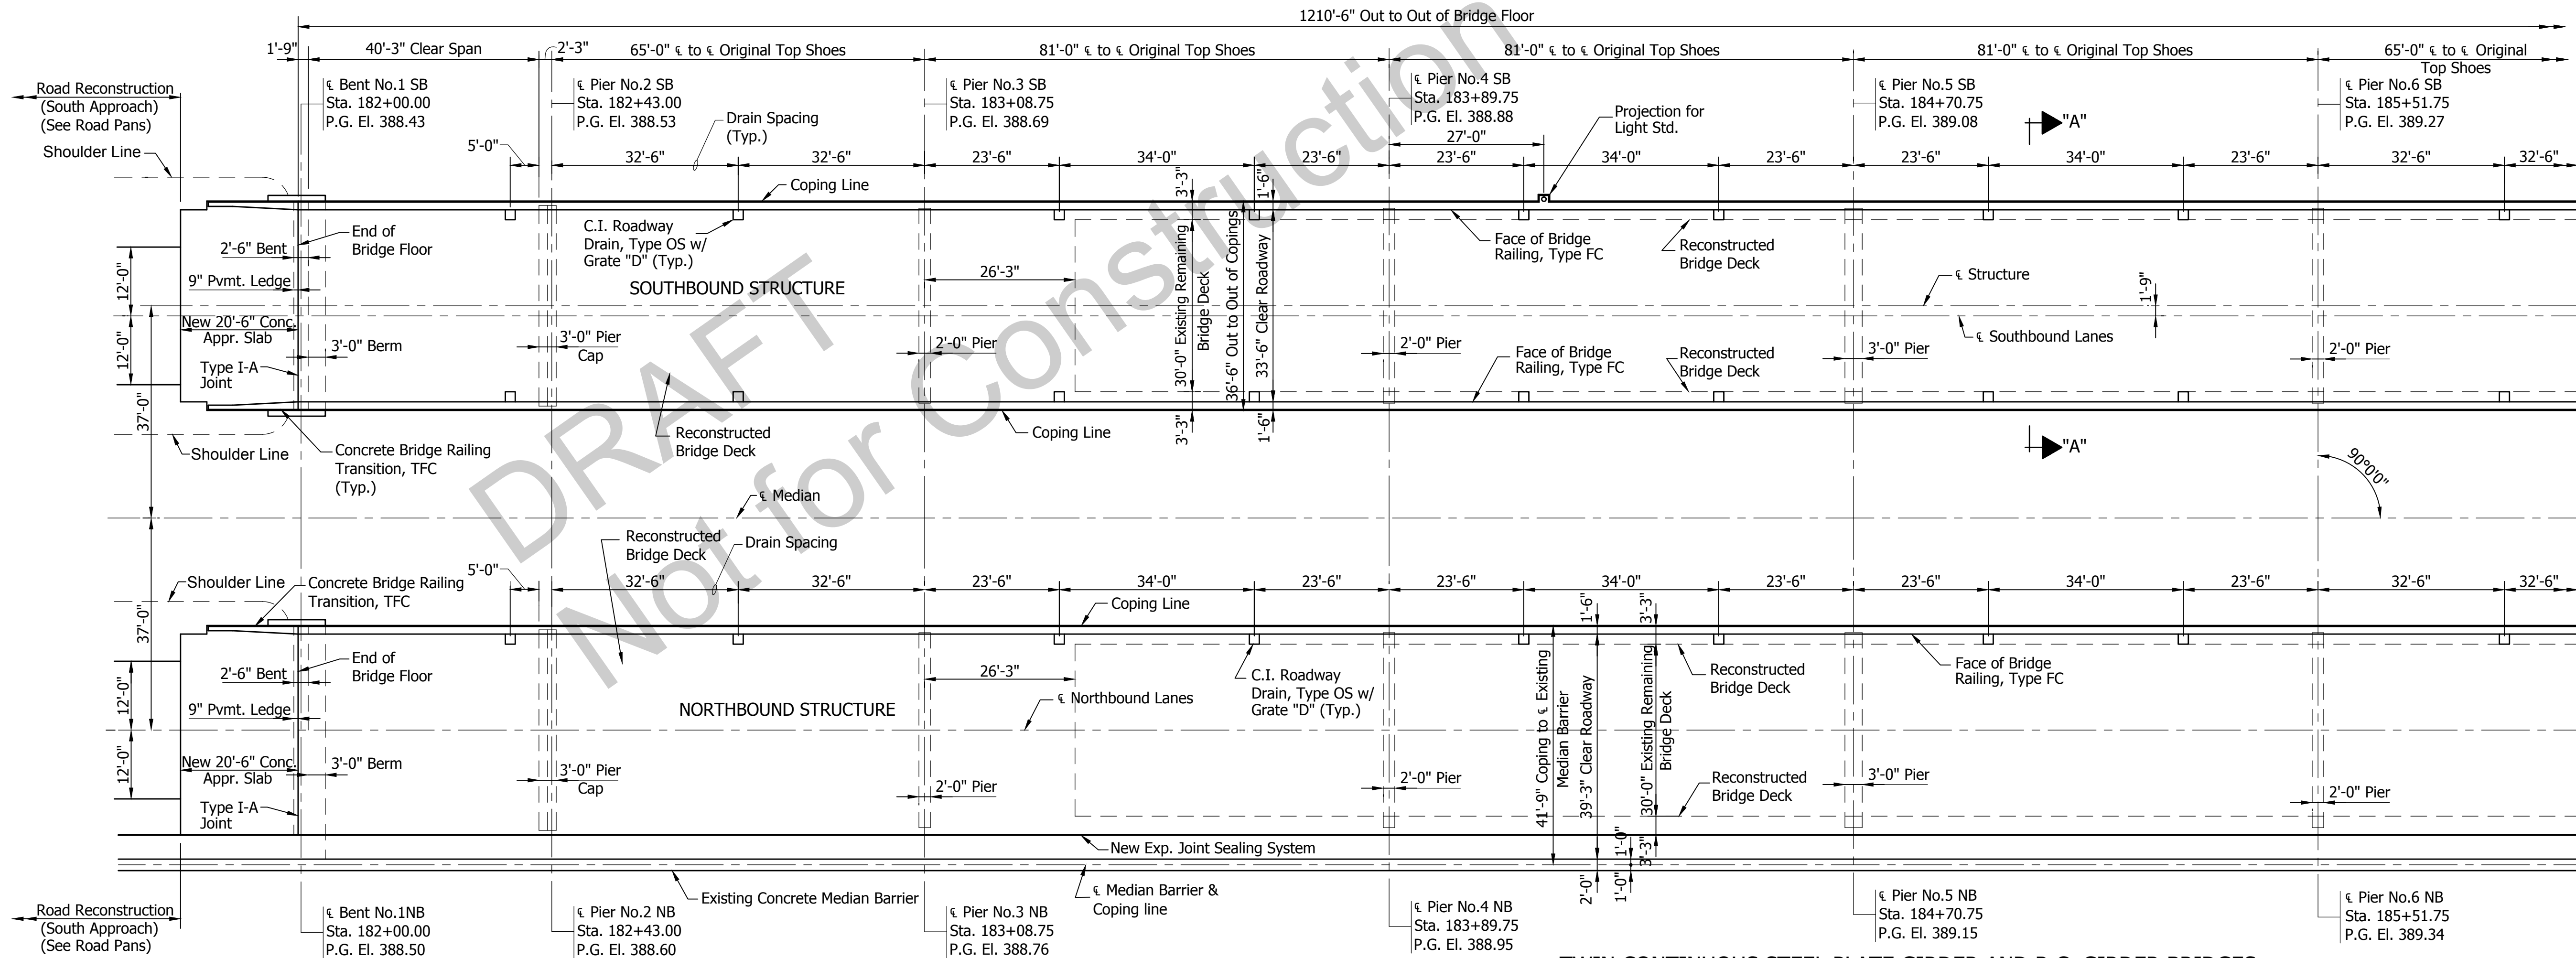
1210'-6" Out to Out of Bridge Floor

1'-9" 40'-3" Clear Span 2'-3" 65'-0" ℄ to ℄ Original Top Shoes 81'-0" ℄ to ℄ Original Top Shoes 81'-0" ℄ to ℄ Original Top Shoes 81'-0" ℄ to ℄ Original Top Shoes 65'-0" ℄ to ℄ Original Top Shoes

Road Reconstruction (South Approach) (See Road Pans)

Shoulder Line

℄ Bent No.1 SB Sta. 182+00.00 P.G. El. 388.43

℄ Pier No.2 SB Sta. 182+43.00 P.G. El. 388.53

℄ Pier No.3 SB Sta. 183+08.75 P.G. El. 388.69

℄ Pier No.4 SB Sta. 183+89.75 P.G. El. 388.88

℄ Pier No.5 SB Sta. 184+70.75 P.G. El. 389.08

℄ Pier No.6 SB Sta. 185+51.75 P.G. El. 389.27

Drain Spacing (Typ.)

Projection for Light Std.

"A"

27'-0"

5'-0" 32'-6" 32'-6" 23'-6" 34'-0" 23'-6" 23'-6" 34'-0" 23'-6" 23'-6" 34'-0" 23'-6" 32'-6" 32'-6"

Coping Line

3'-3" 1'-6"

End of Bridge Floor

2'-6" Bent

C.I. Roadway Drain, Type OS w/ Grate "D" (Typ.)

Face of Bridge Railing, Type FC

Reconstructed Bridge Deck

9" Pvmt. Ledge

26'-3"

℄ Structure

SOUTHBOUND STRUCTURE

12'-0" 12'-0" 37'-0"

1'-9"

New 20'-6" Conc. Appr. Slab

3'-0" Berm

3'-0" Pier Cap

2'-0" Pier

30'-0" Existing Remaining Bridge Deck

36'-6" Out to Out of Copings

33'-6" Clear Roadway

2'-0" Pier

℄ Southbound Lanes

Face of Bridge Railing, Type FC

Reconstructed Bridge Deck

3'-0" Pier

2'-0" Pier

Type I-A Joint

Shoulder Line

Concrete Bridge Railing Transition, TFC (Typ.)

Reconstructed Bridge Deck

Coping Line

3'-3" 1'-6"

"A"

90°00'

℄ Median

DRAFT Not for Construction

Reconstructed Bridge Deck

Drain Spacing

Shoulder Line

Concrete Bridge Railing Transition, TFC

5'-0" 32'-6" 32'-6" 23'-6" 34'-0" 23'-6" 23'-6" 34'-0" 23'-6" 23'-6" 34'-0" 23'-6" 32'-6" 32'-6"

37'-0"

Coping Line

1'-6" 3'-3"

End of Bridge Floor

2'-6" Bent

26'-3"

C.I. Roadway Drain, Type OS w/ Grate "D" (Typ.)

Reconstructed Bridge Deck

Face of Bridge Railing, Type FC

9" Pvmt. Ledge

NORTHBOUND STRUCTURE

℄ Northbound Lanes

12'-0" 12'-0"

New 20'-6" Conc. Appr. Slab

3'-0" Berm

3'-0" Pier Cap

2'-0" Pier

2'-0" Pier

41'-9" Coping to ℄ Existing Median Barrier

39'-3" Clear Roadway

30'-0" Existing Remaining Bridge Deck

Reconstructed Bridge Deck

3'-0" Pier

2'-0" Pier

Type I-A Joint

New Exp. Joint Sealing System

1'-0" 3'-3" 2'-0" 1'-0"

Road Reconstruction (South Approach) (See Road Pans)

Existing Concrete Median Barrier

℄ Median Barrier & Coping line

℄ Bent No.1NB Sta. 182+00.00 P.G. El. 388.50

℄ Pier No.2 NB Sta. 182+43.00 P.G. El. 388.60

℄ Pier No.3 NB Sta. 183+08.75 P.G. El. 388.76

℄ Pier No.4 NB Sta. 183+89.75 P.G. El. 388.95

℄ Pier No.5 NB Sta. 184+70.75 P.G. El. 389.15

℄ Pier No.6 NB Sta. 185+51.75 P.G. El. 389.34

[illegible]